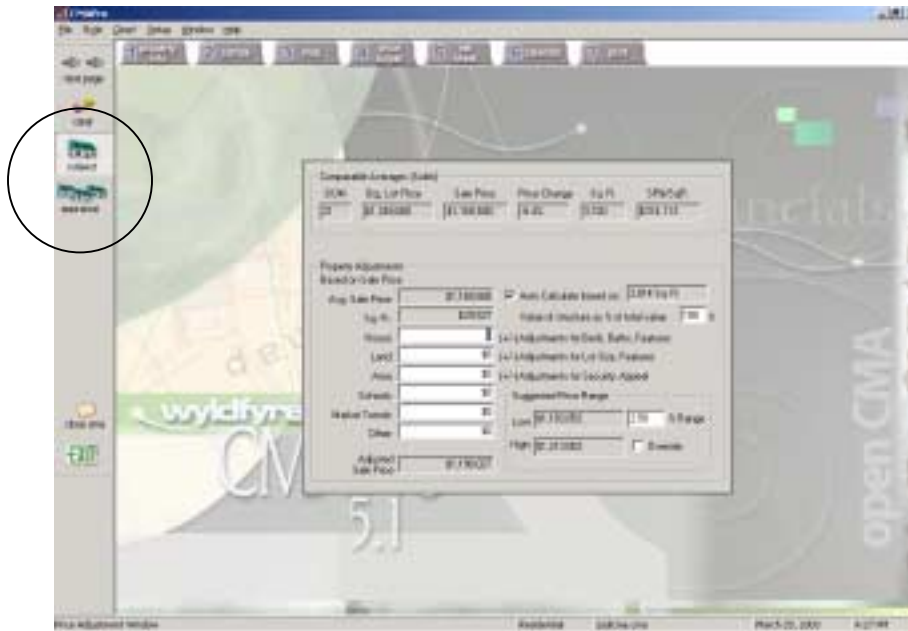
CMAPro

File Style Client Setup Window Help

next page

clear

subject

appraisal

close cma

EXIT

Comparable Averages (Sold)

| DOM | Avg. List Price | Sale Price | Price Change | Sq Ft | $Per SqFt |
|---|---|---|---|---|---|
| 27 | $1,280,000 | $1,190,000 | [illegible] | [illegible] | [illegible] |

Property Adjustments
Based on Sale Price

Avg. Sale Price $1,190,000

Sq. Ft. $20,027

House

Land $0

Area $0

Schools $0

Market Trends $0

Other $0

Adjusted Sale Price $1,190,027

Auto Calculate based on: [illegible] Sq Ft

Value of structure as % of total value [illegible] %

(+/-) Adjustments for Beds, Baths, Features

(+/-) Adjustments for Lot Size, Features

(+/-) Adjustments for Security, Appeal

Suggested Price Range

Low $1,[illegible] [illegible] % Range

High $1,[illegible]

Override

wyldfyre

CMA

5.1

open CMA

Price Adjustment Window

Residential

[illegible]

March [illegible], 2000

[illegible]